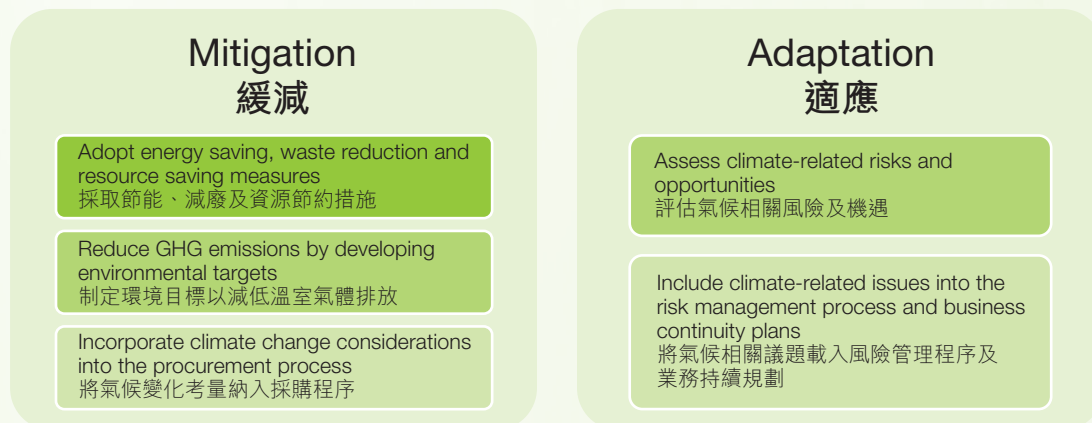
Mitigation
緩減

Adopt energy saving, waste reduction and resource saving measures
採取節能、減廢及資源節約措施

Reduce GHG emissions by developing environmental targets
制定環境目標以減低溫室氣體排放

Incorporate climate change considerations into the procurement process
將氣候變化考量納入採購程序

Adaptation
適應

Assess climate-related risks and opportunities
評估氣候相關風險及機遇

Include climate-related issues into the risk management process and business continuity plans
將氣候相關議題載入風險管理程序及業務持續規劃